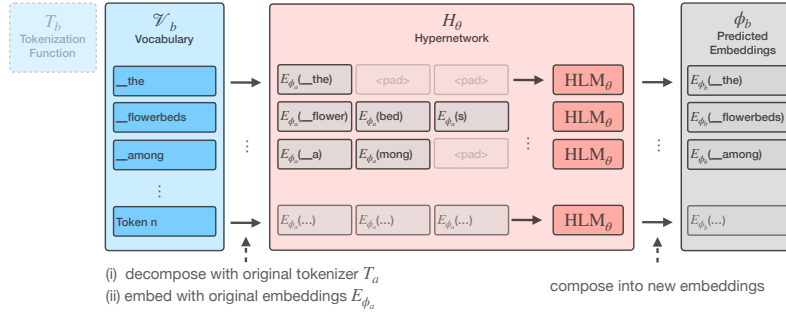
$T_b$
Tokenization Function

$\mathcal{V}_b$
Vocabulary

__the
__flowerbeds
__among
⋮
Token n

$H_\theta$
Hypernetwork

$E_{\phi_a}$(__the) <pad> <pad> $\text{HLM}_\theta$
$E_{\phi_a}$(__flower) $E_{\phi_a}$(bed) $E_{\phi_a}$(s) $\text{HLM}_\theta$
$E_{\phi_a}$(__a) $E_{\phi_a}$(mong) <pad> $\text{HLM}_\theta$
$E_{\phi_a}$(...) $E_{\phi_a}$(...) $E_{\phi_a}$(...) $\text{HLM}_\theta$

$\phi_b$
Predicted Embeddings

$E_{\phi_b}$(__the)
$E_{\phi_b}$(__flowerbeds)
$E_{\phi_b}$(__among)
$E_{\phi_b}$(...)

(i) decompose with original tokenizer $T_a$
(ii) embed with original embeddings $E_{\phi_a}$

compose into new embeddings